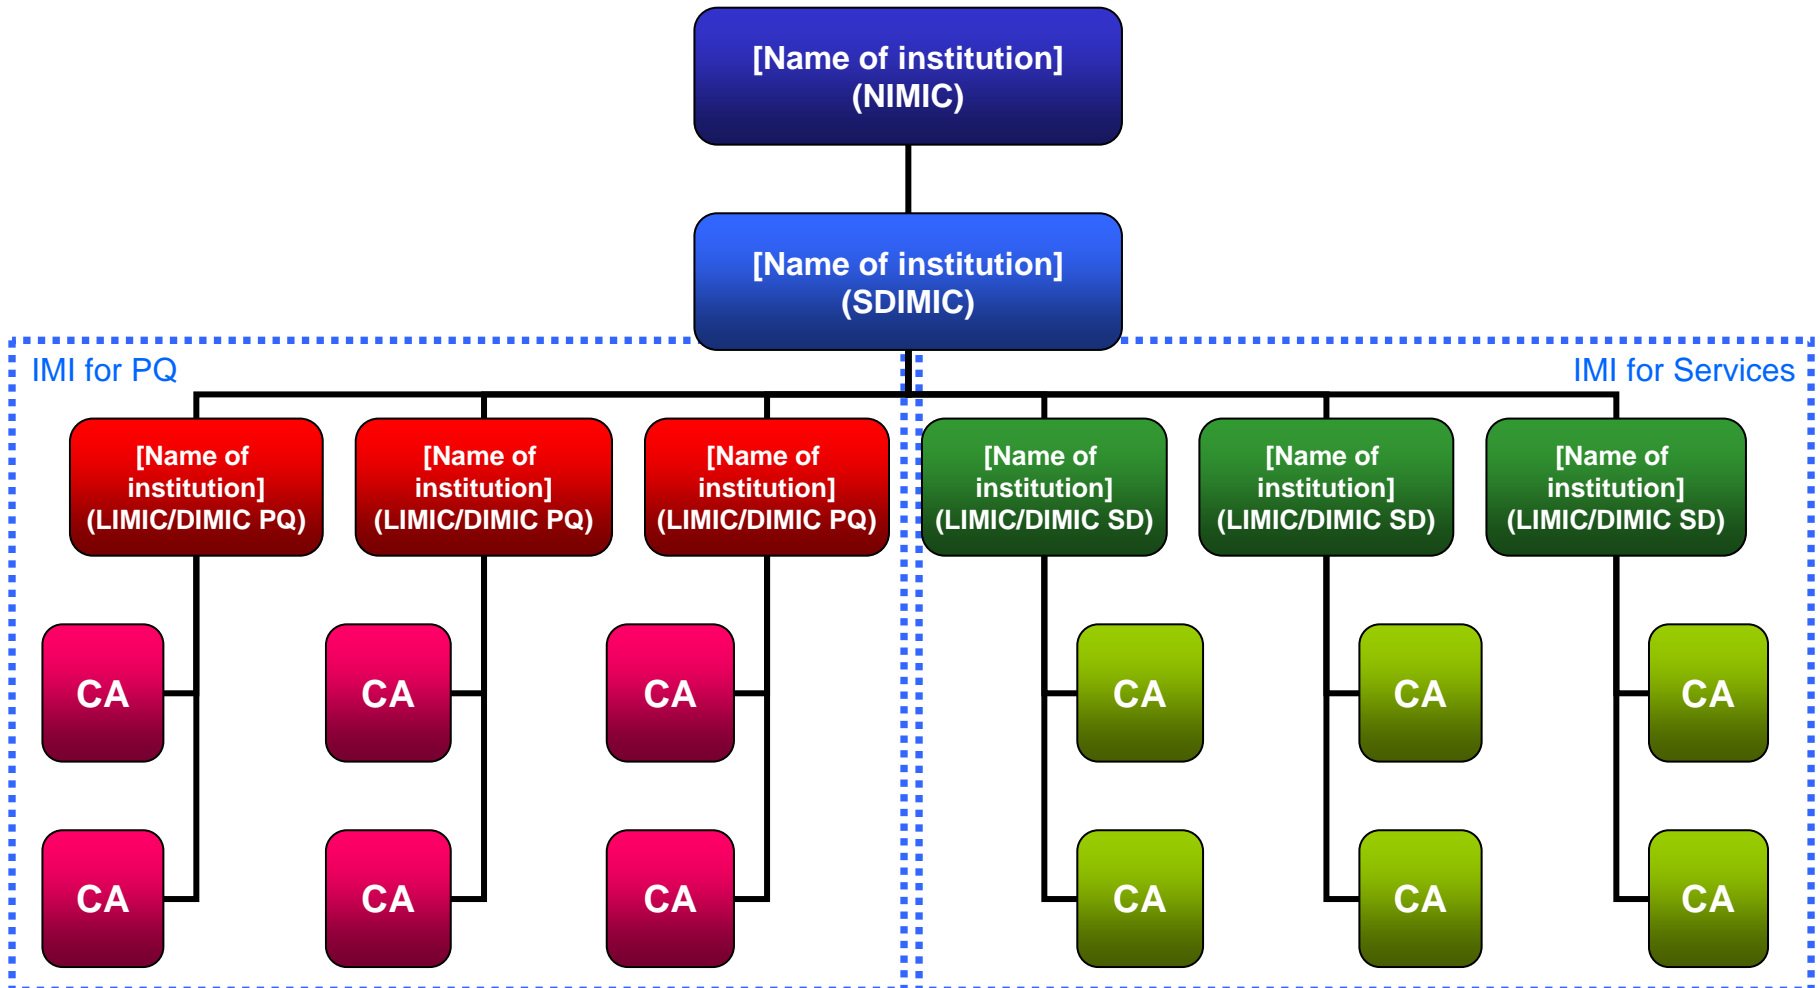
[Name of institution] (NIMIC)

[Name of institution] (SDIMIC)

IMI for PQ

IMI for Services

[Name of institution] (LIMIC/DIMIC PQ)

[Name of institution] (LIMIC/DIMIC PQ)

[Name of institution] (LIMIC/DIMIC PQ)

[Name of institution] (LIMIC/DIMIC SD)

[Name of institution] (LIMIC/DIMIC SD)

[Name of institution] (LIMIC/DIMIC SD)

CA

CA

CA

CA

CA

CA

CA

CA

CA

CA

CA

CA